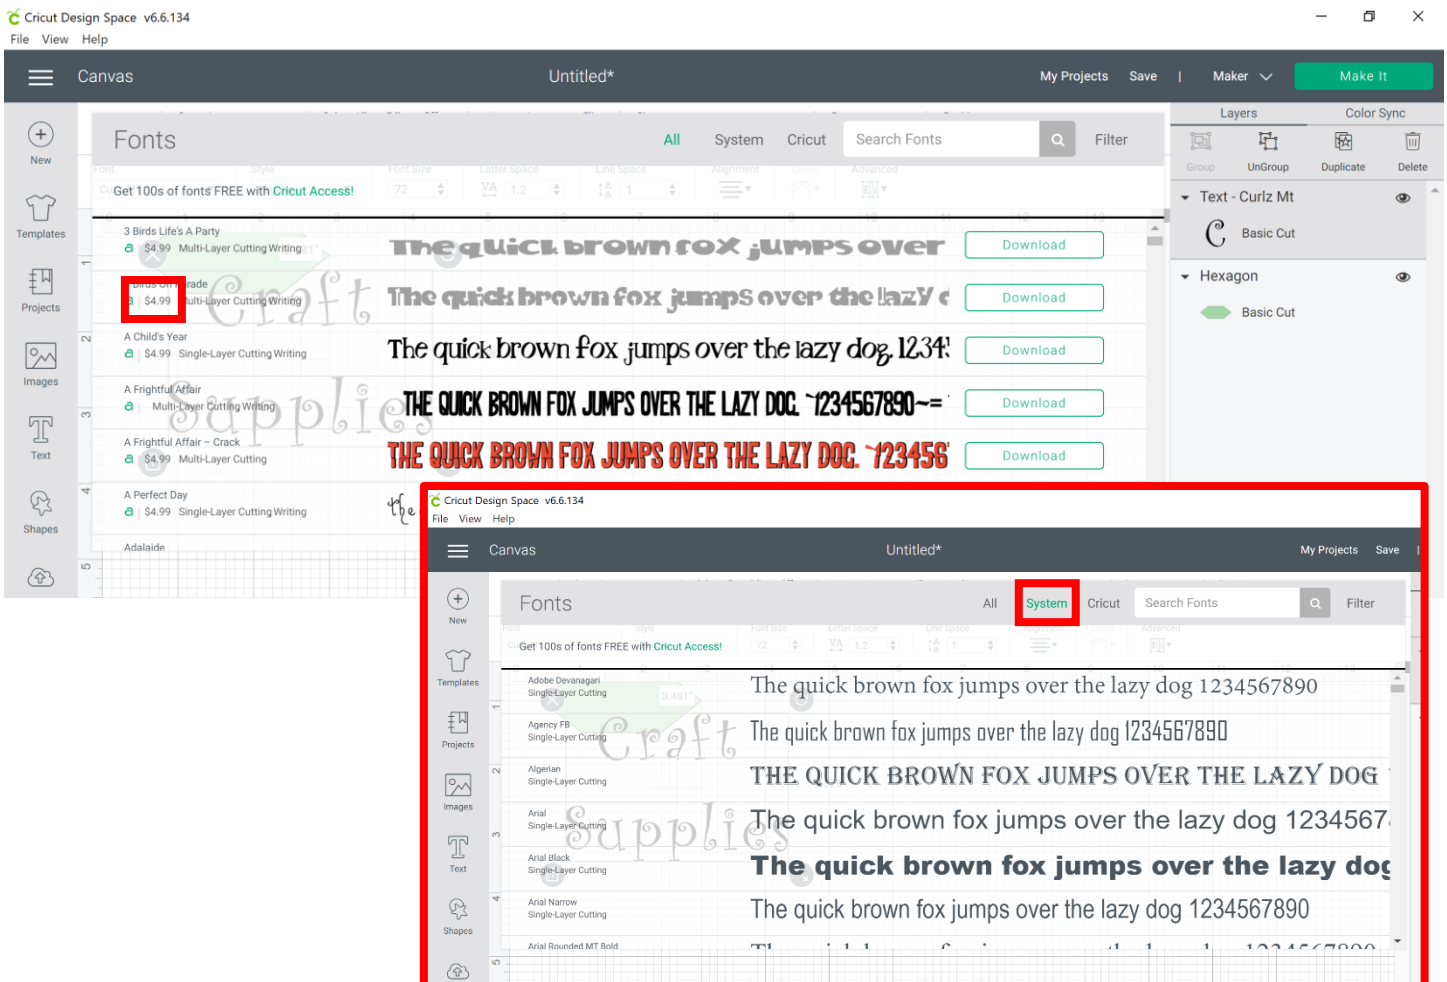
Cricut Design Space v6.6.134
File View Help

Canvas
Untitled*
My Projects Save | Maker Make It

New
Templates
Projects
Images
Text
Shapes

Fonts
All System Cricut Search Fonts Filter

Get 100s of fonts FREE with Cricut Access!

3 Birds Life's A Party
$4.99 Multi-Layer Cutting Writing
The quick brown fox jumps over
Download

Birds On Parade
$4.99 Multi-Layer Cutting Writing
The quick brown fox jumps over the lazy c
Download

A Child's Year
$4.99 Single-Layer Cutting Writing
The quick brown fox jumps over the lazy dog 1234
Download

A Frightful Affair
Multi-Layer Cutting Writing
THE QUICK BROWN FOX JUMPS OVER THE LAZY DOG ~1234567890~=
Download

A Frightful Affair - Crack
$4.99 Multi-Layer Cutting
THE QUICK BROWN FOX JUMPS OVER THE LAZY DOG ~123456
Download

A Perfect Day
$4.99 Single-Layer Cutting Writing
the

Adalaide

Layers Color Sync
Group UnGroup Duplicate Delete
Text - Curlz Mt
Basic Cut
Hexagon
Basic Cut

Craft Supplies

Cricut Design Space v6.6.134
File View Help
Canvas
Untitled*
My Projects Save
New
Templates
Projects
Images
Text
Shapes
Fonts
All System Cricut Search Fonts Filter
Get 100s of fonts FREE with Cricut Access!

Adobe Devanagari
Single-Layer Cutting
The quick brown fox jumps over the lazy dog 1234567890

Agency FB
Single-Layer Cutting
The quick brown fox jumps over the lazy dog 1234567890

Algerian
Single-Layer Cutting
THE QUICK BROWN FOX JUMPS OVER THE LAZY DOG

Arial
Single-Layer Cutting
The quick brown fox jumps over the lazy dog 1234567

Arial Black
Single-Layer Cutting
The quick brown fox jumps over the lazy dog

Arial Narrow
Single-Layer Cutting
The quick brown fox jumps over the lazy dog 1234567890

Arial Rounded MT Bold

Craft Supplies